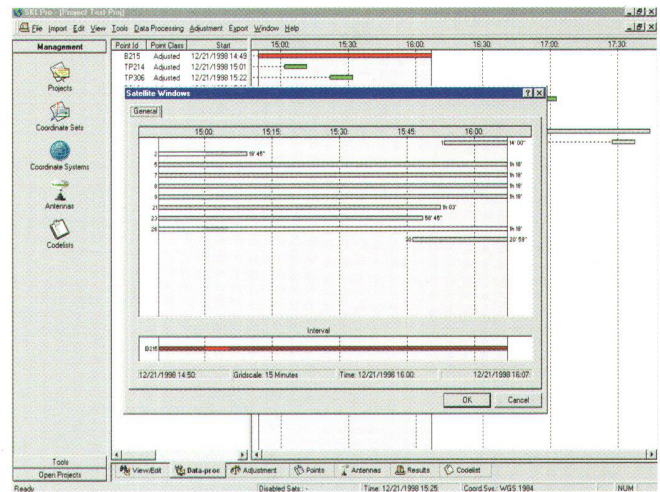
SKI Pro - [Project Test Pro]

File Import Edit View Tools Data Processing Adjustment Export Window Help

Management

Projects

Coordinate Sets

Coordinate Systems

Antennas

Codelists

Tools

Open Projects

| Point Id | Point Class | Start |
|---|---|---|
| B215 | Adjusted | 12/21/1998 14:49 |
| TP214 | Adjusted | 12/21/1998 15:01 |
| TP306 | Adjusted | 12/21/1998 15:22 |

15:00 15:30 16:00 16:30 17:00 17:30

Satellite Windows

General

15:00 15:15 15:30 15:45 16:00

1 14' 00"

2 19' 45"

6 1h 18'

7 1h 18'

8 1h 18'

9 1h 18'

21 1h 03'

23 56' 45"

26 1h 18'

30 20' 59"

Interval

B215

12/21/1998 14:50 Gridscale: 15 Minutes Time: 12/21/1998 16:00 12/21/1998 16:07

OK Cancel

View/Edit Data-proc Adjustment Points Antennas Results Codelist

Ready Disabled Sats: - Time: 12/21/1998 15:25 Coord Sys.: WGS 1984 NUM